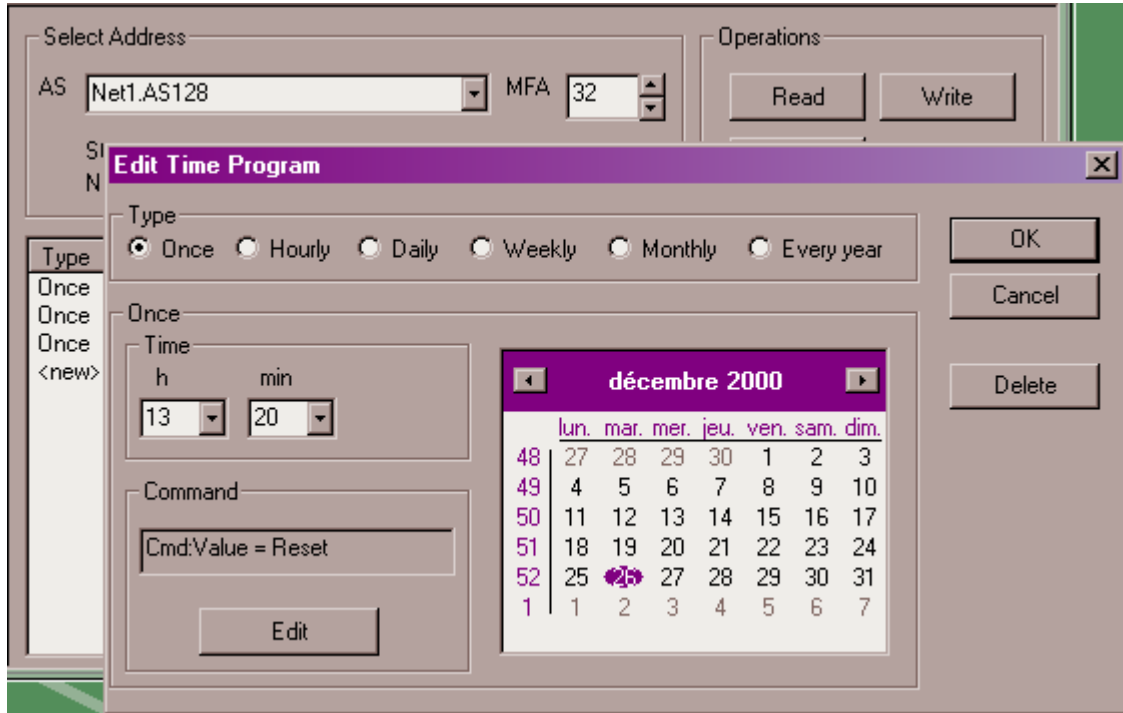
Select Address

AS Net1.AS128 MFA 32

Operations

Read Write

Su
N

Type
Once
Once
Once
<new>

Edit Time Program

Type

Once Hourly Daily Weekly Monthly Every year

OK

Cancel

Once

Time

h min

13 20

Command

Cmd:Value = Reset

Edit

Delete

décembre 2000

| | lun. | mar. | mer. | jeu. | ven. | sam. | dim. |
|---|---|---|---|---|---|---|---|
| 48 | 27 | 28 | 29 | 30 | 1 | 2 | 3 |
| 49 | 4 | 5 | 6 | 7 | 8 | 9 | 10 |
| 50 | 11 | 12 | 13 | 14 | 15 | 16 | 17 |
| 51 | 18 | 19 | 20 | 21 | 22 | 23 | 24 |
| 52 | 25 | 26 | 27 | 28 | 29 | 30 | 31 |
| 1 | 1 | 2 | 3 | 4 | 5 | 6 | 7 |